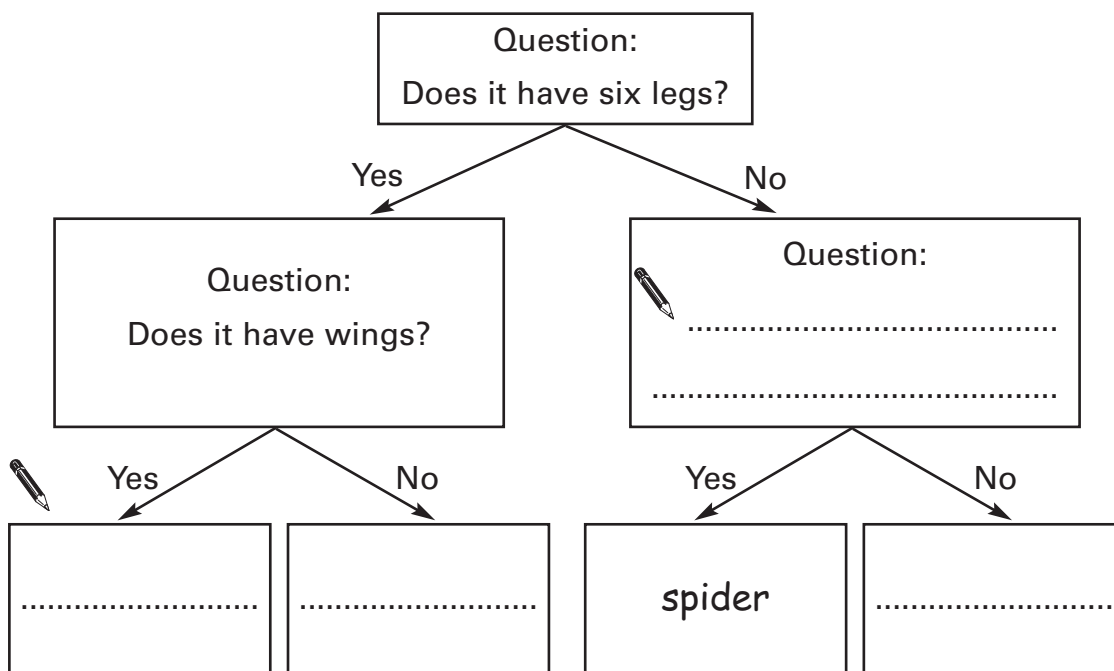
Question:
Does it have six legs?

Yes

No

Question:
Does it have wings?

Question:
......................................
......................................

Yes

No

Yes

No

..........................

..........................

spider

..........................